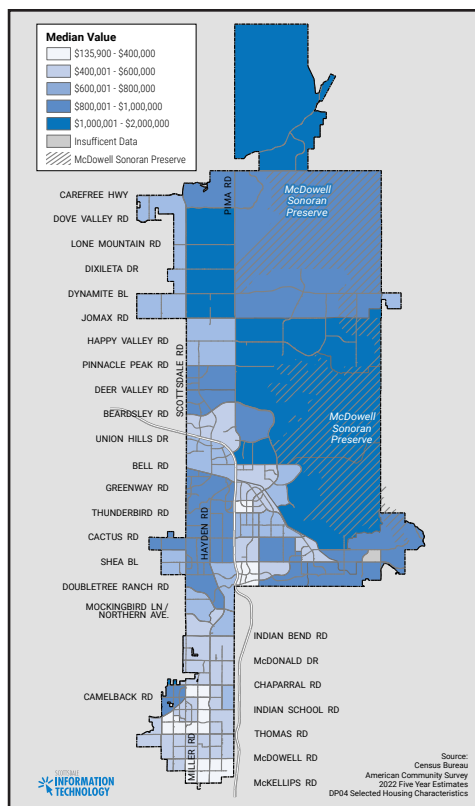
Median Value
$135,900 - $400,000
$400,001 - $600,000
$600,001 - $800,000
$800,001 - $1,000,000
$1,000,001 - $2,000,000
Insufficent Data
McDowell Sonoran Preserve

CAREFREE HWY
DOVE VALLEY RD
LONE MOUNTAIN RD
DIXILETA DR
DYNAMITE BL
JOMAX RD
HAPPY VALLEY RD
PINNACLE PEAK RD
DEER VALLEY RD
BEARDSLEY RD
UNION HILLS DR
BELL RD
GREENWAY RD
THUNDERBIRD RD
CACTUS RD
SHEA BL
DOUBLETREE RANCH RD
MOCKINGBIRD LN / NORTHERN AVE.
CAMELBACK RD

PIMA RD
SCOTTSDALE RD
HAYDEN RD
MILLER RD

McDowell Sonoran Preserve
McDowell Sonoran Preserve

INDIAN BEND RD
McDONALD DR
CHAPARRAL RD
INDIAN SCHOOL RD
THOMAS RD
McDOWELL RD
McKELLIPS RD

SCOTTSDALE INFORMATION TECHNOLOGY

Source:
Census Bureau
American Community Survey
2022 Five Year Estimates
DP04 Selected Housing Characteristics